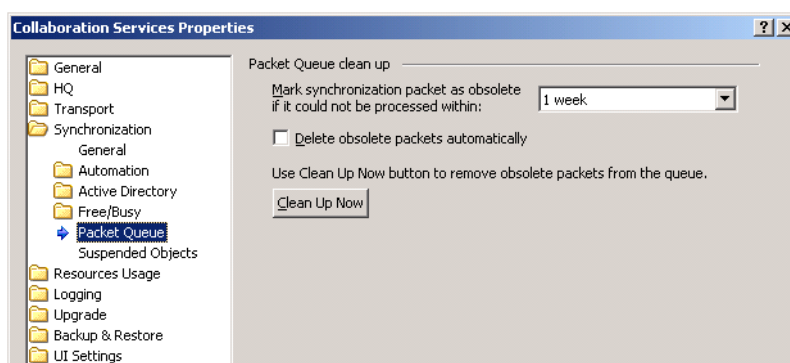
Collaboration Services Properties

? X

General
HQ
Transport
Synchronization
General
Automation
Active Directory
Free/Busy
Packet Queue
Suspended Objects
Resources Usage
Logging
Upgrade
Backup & Restore
UI Settings

Packet Queue clean up

Mark synchronization packet as obsolete if it could not be processed within:

1 week

Delete obsolete packets automatically

Use Clean Up Now button to remove obsolete packets from the queue.

Clean Up Now